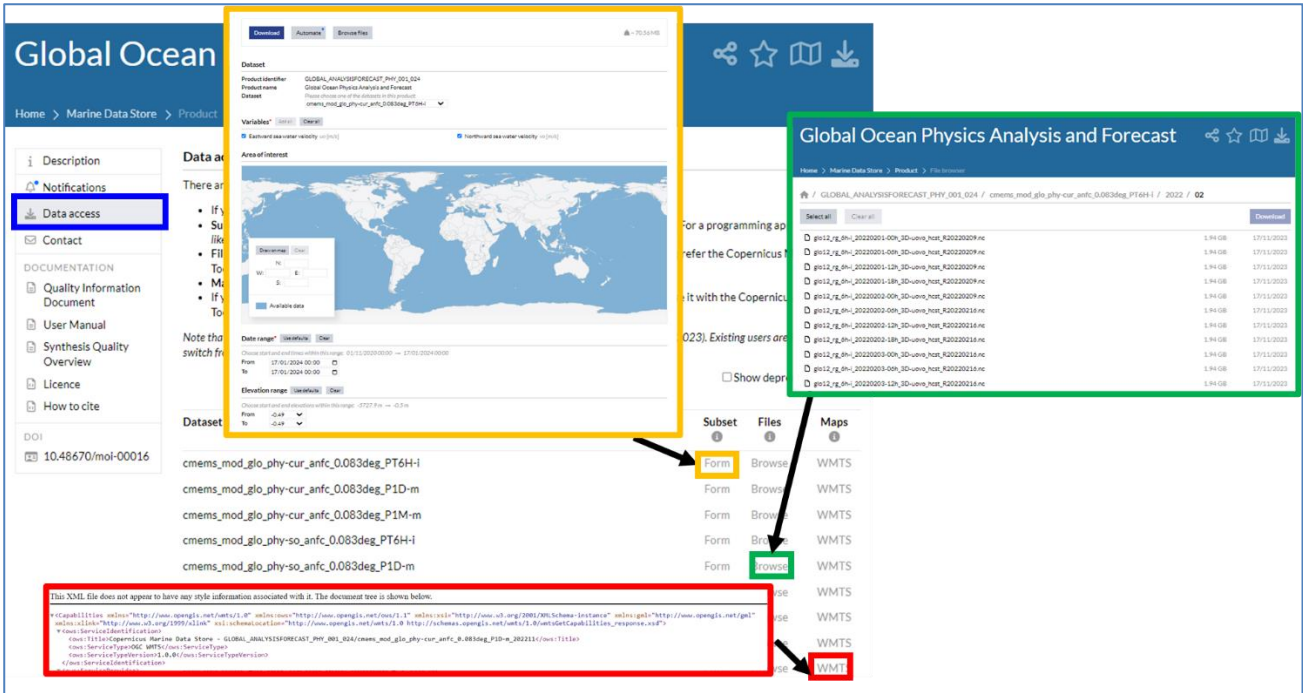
Global Ocean

Home > Marine Data Store > Product

Description
Notifications
Data access
Contact
DOCUMENTATION
Quality Information Document
User Manual
Synthesis Quality Overview
Licence
How to cite
DOI
10.48670/moi-00016

Data ac

There ar

If y
Su For a programming ap
lik
Fil refer the Copernicus M
To
Ma
If y e it with the Copernicu
To

Note tha 023). Existing users are
switch fr

Show depre

Dataset | Subset | Files | Maps

| | | | |
|---|---|---|---|
| cmems_mod_glo_phy-cur_anfc_0.083deg_PT6H-i | Form | Browse | WMTS |
| cmems_mod_glo_phy-cur_anfc_0.083deg_P1D-m | Form | Browse | WMTS |
| cmems_mod_glo_phy-cur_anfc_0.083deg_P1M-m | Form | Browse | WMTS |
| cmems_mod_glo_phy-so_anfc_0.083deg_PT6H-i | Form | Browse | WMTS |
| cmems_mod_glo_phy-so_anfc_0.083deg_P1D-m | Form | Browse | WMTS |
| | | | WMTS |
| | | | WMTS |
| | | | WMTS |

Download Automate Browse files ~70.56 MB

Dataset
Product identifier GLOBAL_ANALYSISFORECAST_PHY_001_024
Product name Global Ocean Physics Analysis and Forecast
Dataset Please choose one of the datasets in this product
cmems_mod_glo_phy-cur_anfc_0.083deg_PT6H-i

Variables* Select Clear all
Eastward sea water velocity uo [m/s]
Northward sea water velocity vo [m/s]

Area of interest
Draw on map Clear
N:
W: E:
S:
Available data

Date range* Use defaults Clear
Choose start and end times within this range: 01/11/2020 00:00 → 17/01/2024 00:00
From 17/01/2024 00:00
To 17/01/2024 00:00

Elevation range Use defaults Clear
Choose start and end elevations within this range: -5727.9 m → -0.5 m
From -0.49
To -0.49

Global Ocean Physics Analysis and Forecast

Home > Marine Data Store > Product > File browser

/ GLOBAL_ANALYSISFORECAST_PHY_001_024 / cmems_mod_glo_phy-cur_anfc_0.083deg_PT6H-i / 2022 / 02

Select all Clear all Download

| | | |
|---|---|---|
| glo12_rg_6h-i_20220201-00h_3D-uovo_hcst_R20220209.nc | 1.94 GB | 17/11/2023 |
| glo12_rg_6h-i_20220201-06h_3D-uovo_hcst_R20220209.nc | 1.94 GB | 17/11/2023 |
| glo12_rg_6h-i_20220201-12h_3D-uovo_hcst_R20220209.nc | 1.94 GB | 17/11/2023 |
| glo12_rg_6h-i_20220201-18h_3D-uovo_hcst_R20220209.nc | 1.94 GB | 17/11/2023 |
| glo12_rg_6h-i_20220202-00h_3D-uovo_hcst_R20220209.nc | 1.94 GB | 17/11/2023 |
| glo12_rg_6h-i_20220202-06h_3D-uovo_hcst_R20220216.nc | 1.94 GB | 17/11/2023 |
| glo12_rg_6h-i_20220202-12h_3D-uovo_hcst_R20220216.nc | 1.94 GB | 17/11/2023 |
| glo12_rg_6h-i_20220202-18h_3D-uovo_hcst_R20220216.nc | 1.94 GB | 17/11/2023 |
| glo12_rg_6h-i_20220203-00h_3D-uovo_hcst_R20220216.nc | 1.94 GB | 17/11/2023 |
| glo12_rg_6h-i_20220203-06h_3D-uovo_hcst_R20220216.nc | 1.94 GB | 17/11/2023 |
| glo12_rg_6h-i_20220203-12h_3D-uovo_hcst_R20220216.nc | 1.94 GB | 17/11/2023 |

This XML file does not appear to have any style information associated with it. The document tree is shown below.

<Capabilities xmlns="http://www.opengis.net/wmts/1.0" xmlns:ows="http://www.opengis.net/ows/1.1" xmlns:xsi="http://www.w3.org/2001/XMLSchema-instance" xmlns:gml="http://www.opengis.net/gml" xmlns:xlink="http://www.w3.org/1999/xlink" xsi:schemaLocation="http://www.opengis.net/wmts/1.0 http://schemas.opengis.net/wmts/1.0/wmtsGetCapabilities_response.xsd">
<ows:ServiceIdentification>
<ows:Title>Copernicus Marine Data Store - GLOBAL_ANALYSISFORECAST_PHY_001_024/cmems_mod_glo_phy-cur_anfc_0.083deg_P1D-m_202211</ows:Title>
<ows:ServiceType>OGC WMTS</ows:ServiceType>
<ows:ServiceTypeVersion>1.0.0</ows:ServiceTypeVersion>
</ows:ServiceIdentification>